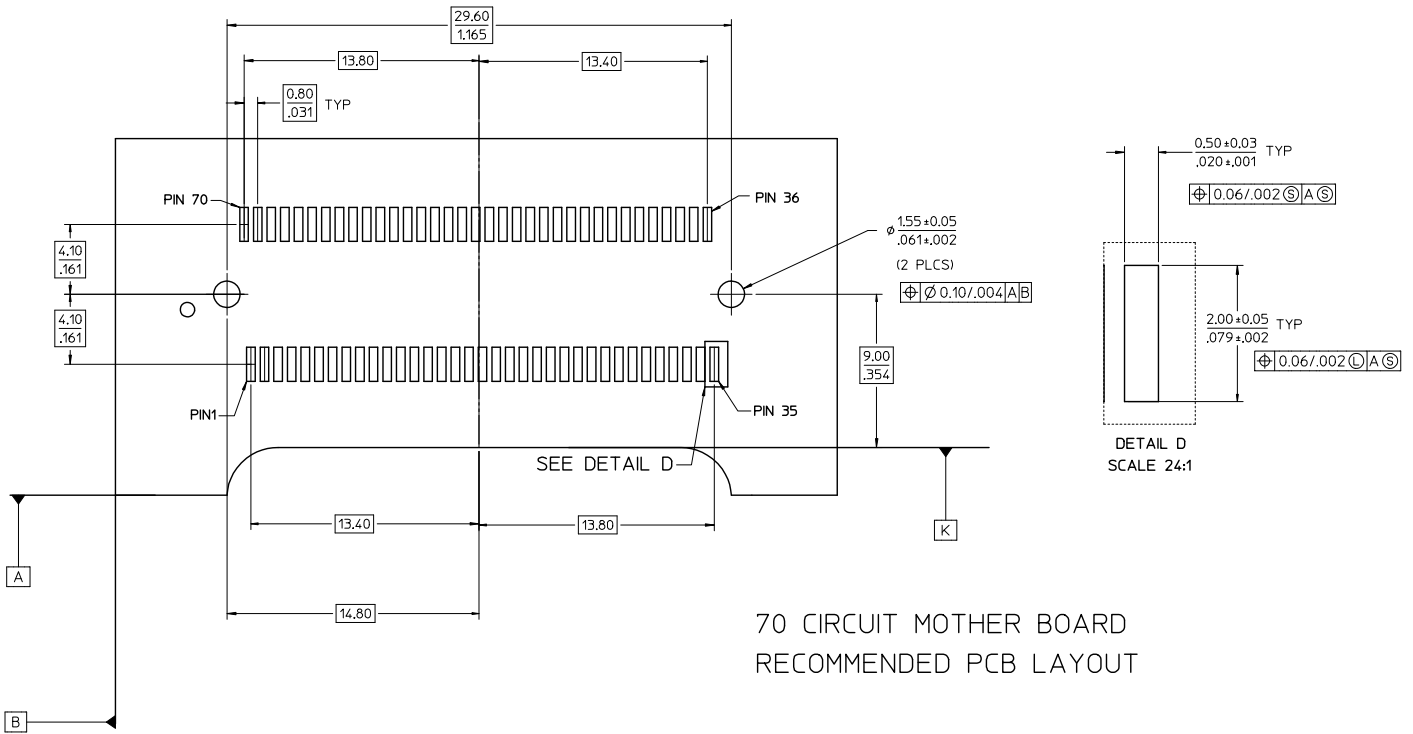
$\frac{29.60}{1.165}$

13.80

13.40

$\frac{0.80}{.031}$ TYP

PIN 70

PIN 36

$\frac{4.10}{.161}$

$\frac{4.10}{.161}$

$\phi\frac{1.55\pm0.05}{.061\pm.002}$

(2 PLCS)

⊕ Ø 0.10/.004 A B

$\frac{9.00}{.354}$

PIN1

PIN 35

SEE DETAIL D

13.40

13.80

K

A

14.80

B

$\frac{0.50\pm0.03}{.020\pm.001}$ TYP

⊕ 0.06/.002 Ⓢ A Ⓢ

$\frac{2.00\pm0.05}{.079\pm.002}$ TYP

⊕ 0.06/.002 Ⓛ A Ⓢ

DETAIL D
SCALE 24:1

70 CIRCUIT MOTHER BOARD
RECOMMENDED PCB LAYOUT